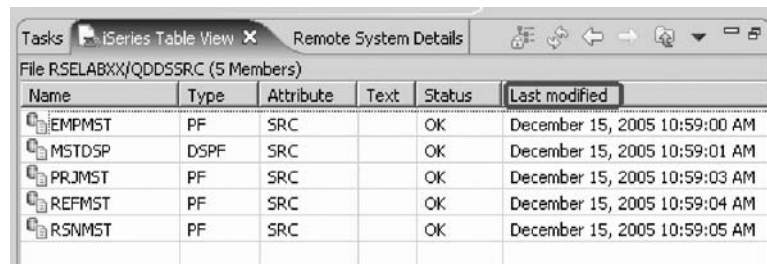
Tasks iSeries Table View Remote System Details

File RSELABXX/QDDSSRC (5 Members)

| Name | Type | Attribute | Text | Status | Last modified |
|---|---|---|---|---|---|
| EMPMST | PF | SRC | | OK | December 15, 2005 10:59:00 AM |
| MSTDSP | DSPF | SRC | | OK | December 15, 2005 10:59:01 AM |
| PRJMST | PF | SRC | | OK | December 15, 2005 10:59:03 AM |
| REFMST | PF | SRC | | OK | December 15, 2005 10:59:04 AM |
| RSNMST | PF | SRC | | OK | December 15, 2005 10:59:05 AM |